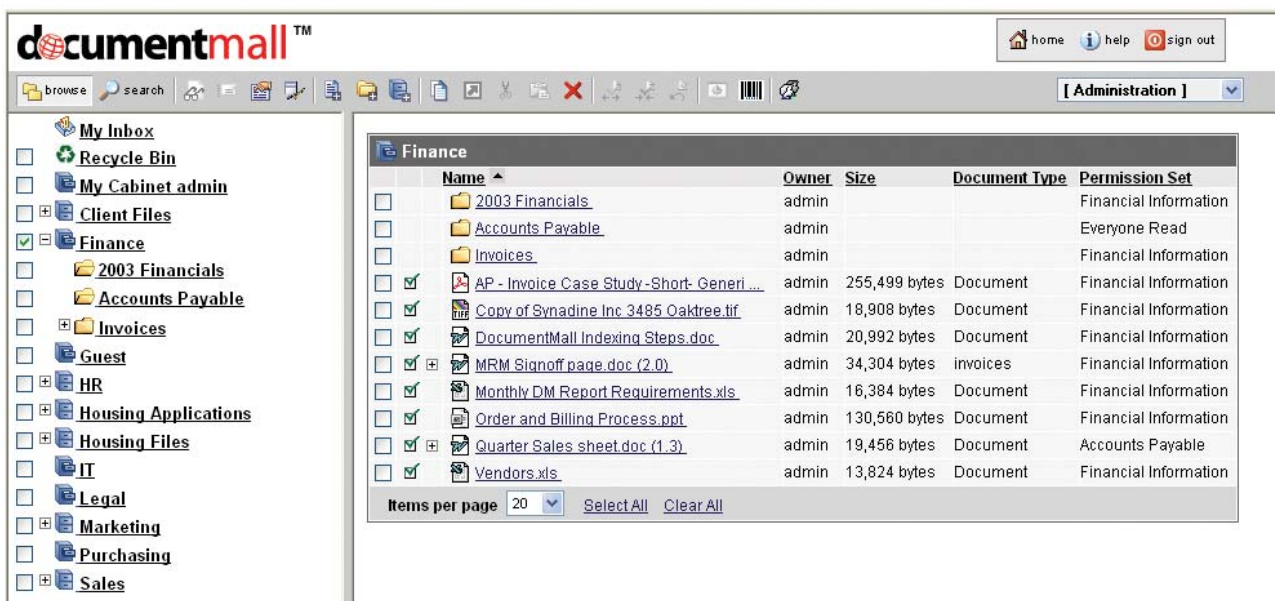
documentmall™

home help sign out

browse search

[ Administration ]

My Inbox
Recycle Bin
My Cabinet admin
Client Files
Finance
2003 Financials
Accounts Payable
Invoices
Guest
HR
Housing Applications
Housing Files
IT
Legal
Marketing
Purchasing
Sales

Finance

| Name ▲ | Owner | Size | Document Type | Permission Set |
|---|---|---|---|---|
| 2003 Financials | admin | | | Financial Information |
| Accounts Payable | admin | | | Everyone Read |
| Invoices | admin | | | Financial Information |
| AP - Invoice Case Study -Short- Generi ... | admin | 255,499 bytes | Document | Financial Information |
| Copy of Synadine Inc 3485 Oaktree.tif | admin | 18,908 bytes | Document | Financial Information |
| DocumentMall Indexing Steps.doc | admin | 20,992 bytes | Document | Financial Information |
| MRM Signoff page.doc (2.0) | admin | 34,304 bytes | invoices | Financial Information |
| Monthly DM Report Requirements.xls | admin | 16,384 bytes | Document | Financial Information |
| Order and Billing Process.ppt | admin | 130,560 bytes | Document | Financial Information |
| Quarter Sales sheet.doc (1.3) | admin | 19,456 bytes | Document | Accounts Payable |
| Vendors.xls | admin | 13,824 bytes | Document | Financial Information |

Items per page 20 Select All Clear All